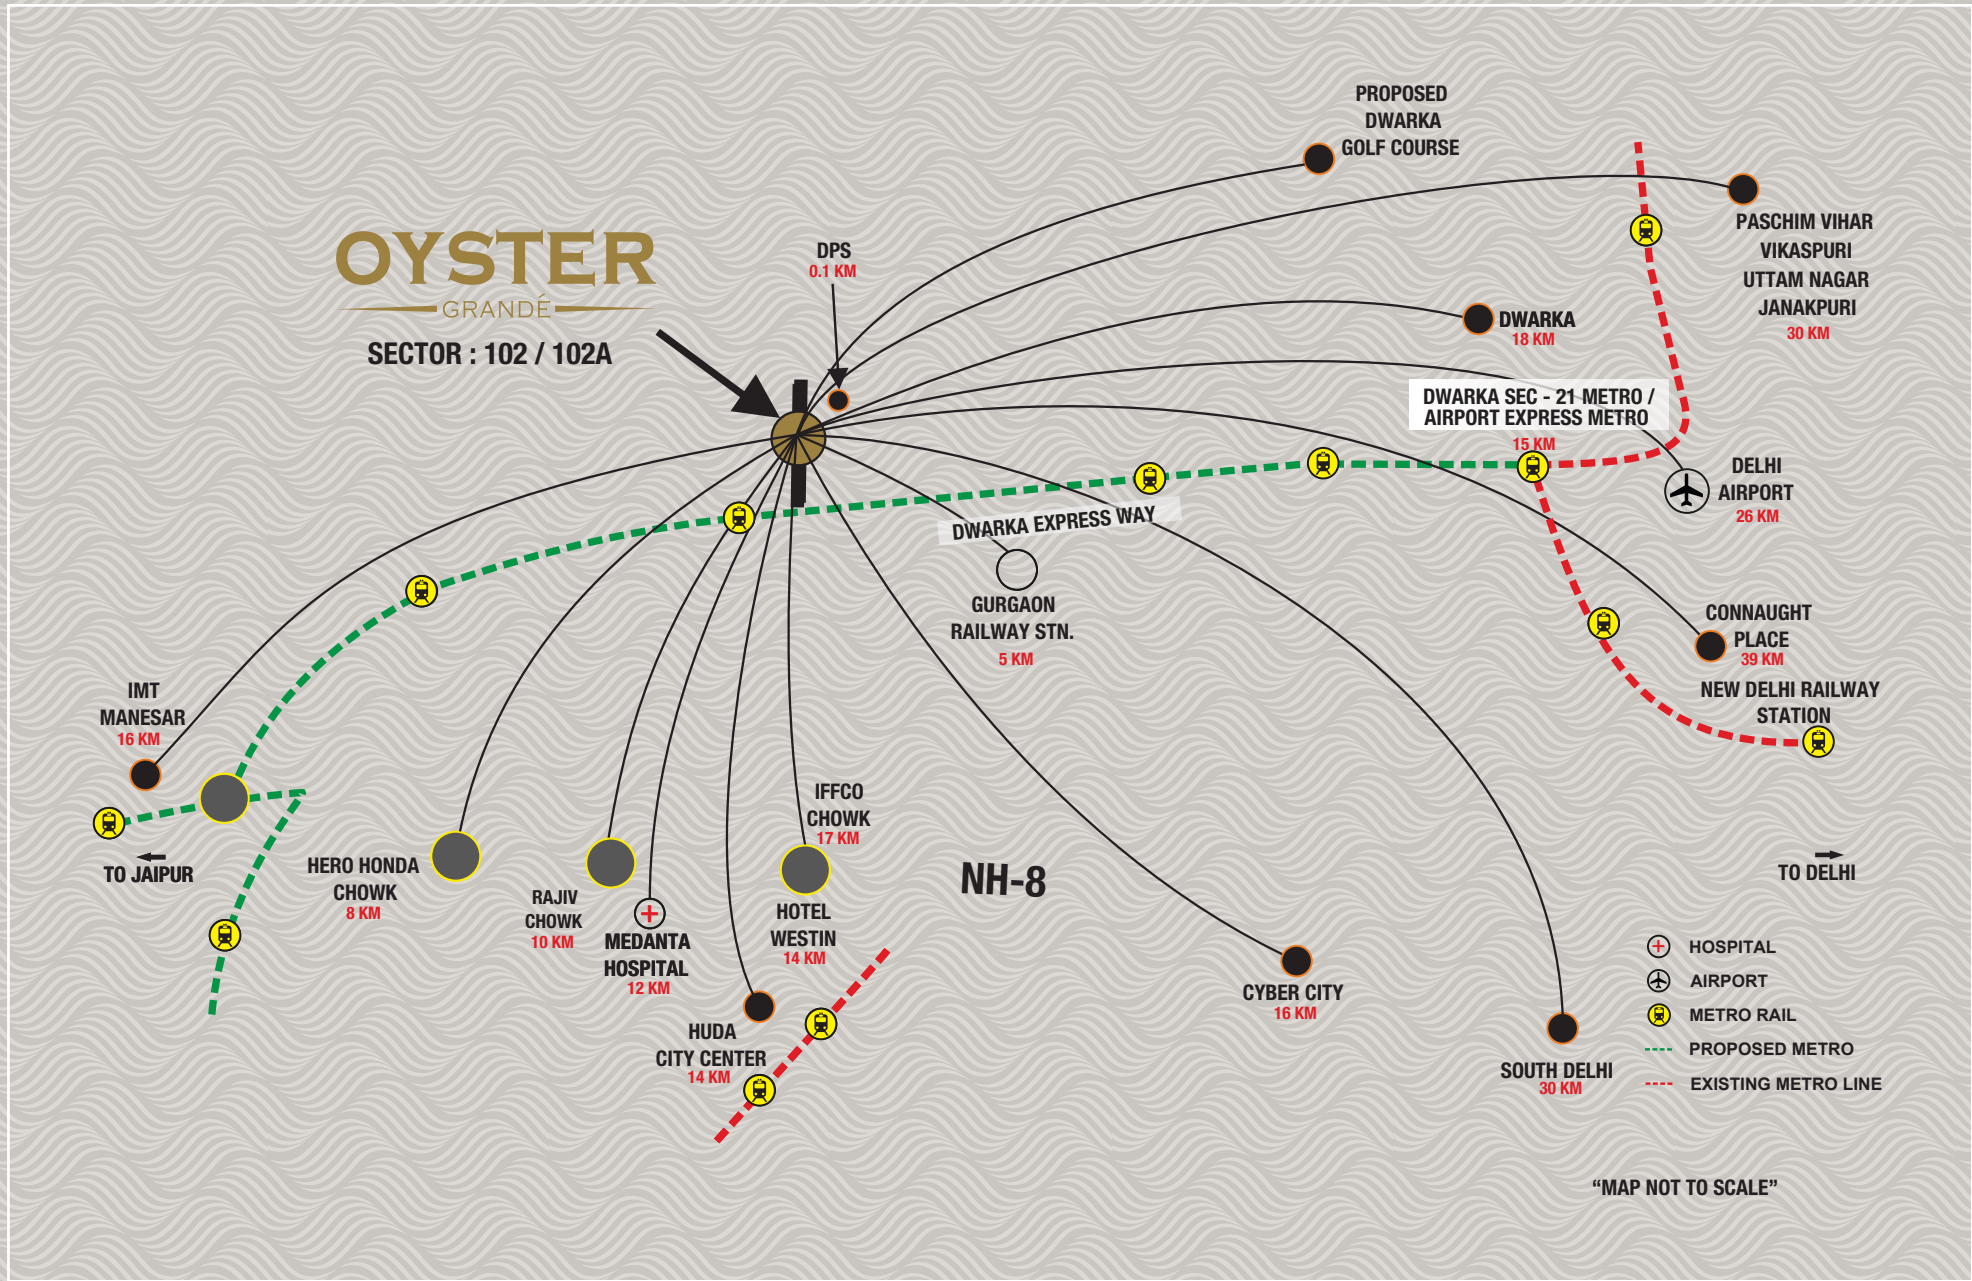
OYSTER
GRANDÉ
SECTOR : 102 / 102A

DPS
0.1 KM

PROPOSED
DWARKA
GOLF COURSE

PASCHIM VIHAR
VIKASPURI
UTTAM NAGAR
JANAKPURI
30 KM

DWARKA
18 KM

DWARKA SEC - 21 METRO /
AIRPORT EXPRESS METRO
15 KM

DELHI
AIRPORT
26 KM

DWARKA EXPRESS WAY

GURGAON
RAILWAY STN.
5 KM

CONNAUGHT
PLACE
39 KM

NEW DELHI RAILWAY
STATION

IMT
MANESAR
16 KM

TO JAIPUR

HERO HONDA
CHOWK
8 KM

RAJIV
CHOWK
10 KM

MEDANTA
HOSPITAL
12 KM

IFFCO
CHOWK
17 KM

HOTEL
WESTIN
14 KM

HUDA
CITY CENTER
14 KM

NH-8

CYBER CITY
16 KM

SOUTH DELHI
30 KM

TO DELHI

HOSPITAL
AIRPORT
METRO RAIL
PROPOSED METRO
EXISTING METRO LINE

“MAP NOT TO SCALE”